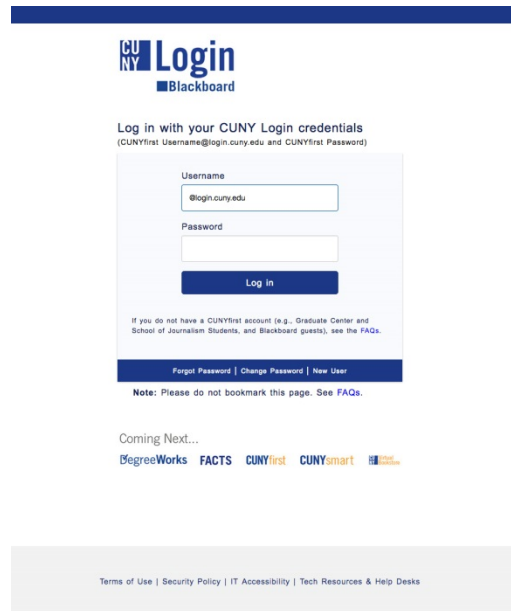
CU NY Login
Blackboard

Log in with your CUNY Login credentials
(CUNYfirst Username@login.cuny.edu and CUNYfirst Password)

Username
@login.cuny.edu
Password

Log in

If you do not have a CUNYfirst account (e.g., Graduate Center and School of Journalism Students, and Blackboard guests), see the FAQs.

Forgot Password | Change Password | New User

Note: Please do not bookmark this page. See FAQs.

Coming Next...
DegreeWorks FACTS CUNYfirst CUNYsmart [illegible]

Terms of Use | Security Policy | IT Accessibility | Tech Resources & Help Desks